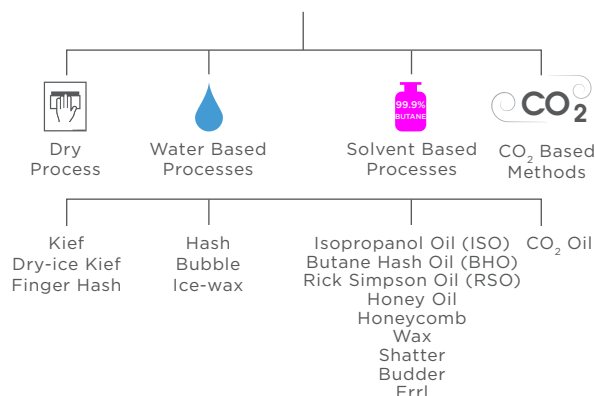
99.9%
BUTANE

$CO_2$

Dry Process

Water Based Processes

Solvent Based Processes

$CO_2$ Based Methods

Kief
Dry-ice Kief
Finger Hash

Hash
Bubble
Ice-wax

Isopropanol Oil (ISO)
Butane Hash Oil (BHO)
Rick Simpson Oil (RSO)
Honey Oil
Honeycomb
Wax
Shatter
Budder
Errl

$CO_2$ Oil